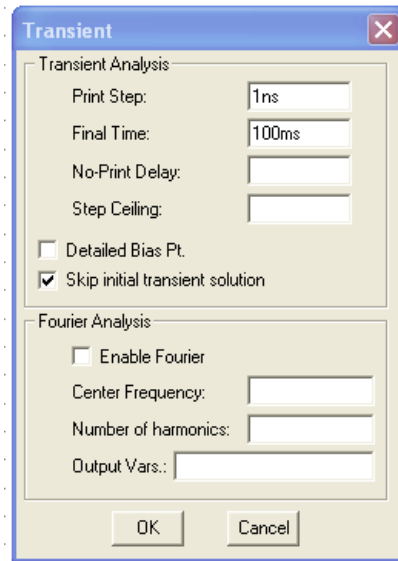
Transient

Transient Analysis

Print Step: 1ns

Final Time: 100ms

No-Print Delay:

Step Ceiling:

Detailed Bias Pt.

Skip initial transient solution

Fourier Analysis

Enable Fourier

Center Frequency:

Number of harmonics:

Output Vars.:

OK

Cancel